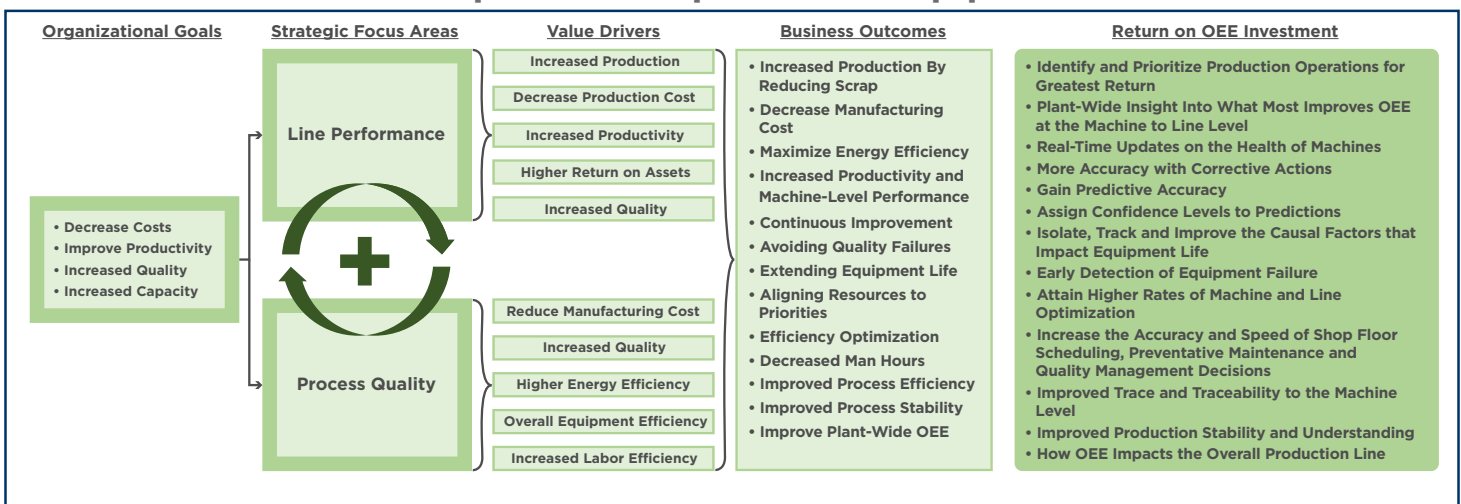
Organizational Goals

Strategic Focus Areas

Value Drivers

Business Outcomes

Return on OEE Investment

• Decrease Costs
• Improve Productivity
• Increased Quality
• Increased Capacity

Line Performance

Process Quality

Increased Production

Decrease Production Cost

Increased Productivity

Higher Return on Assets

Increased Quality

Reduce Manufacturing Cost

Increased Quality

Higher Energy Efficiency

Overall Equipment Efficiency

Increased Labor Efficiency

• Increased Production By Reducing Scrap
• Decrease Manufacturing Cost
• Maximize Energy Efficiency
• Increased Productivity and Machine-Level Performance
• Continuous Improvement
• Avoiding Quality Failures
• Extending Equipment Life
• Aligning Resources to Priorities
• Efficiency Optimization
• Decreased Man Hours
• Improved Process Efficiency
• Improved Process Stability
• Improve Plant-Wide OEE

• Identify and Prioritize Production Operations for Greatest Return
• Plant-Wide Insight Into What Most Improves OEE at the Machine to Line Level
• Real-Time Updates on the Health of Machines
• More Accuracy with Corrective Actions
• Gain Predictive Accuracy
• Assign Confidence Levels to Predictions
• Isolate, Track and Improve the Causal Factors that Impact Equipment Life
• Early Detection of Equipment Failure
• Attain Higher Rates of Machine and Line Optimization
• Increase the Accuracy and Speed of Shop Floor Scheduling, Preventative Maintenance and Quality Management Decisions
• Improved Trace and Traceability to the Machine Level
• Improved Production Stability and Understanding
• How OEE Impacts the Overall Production Line